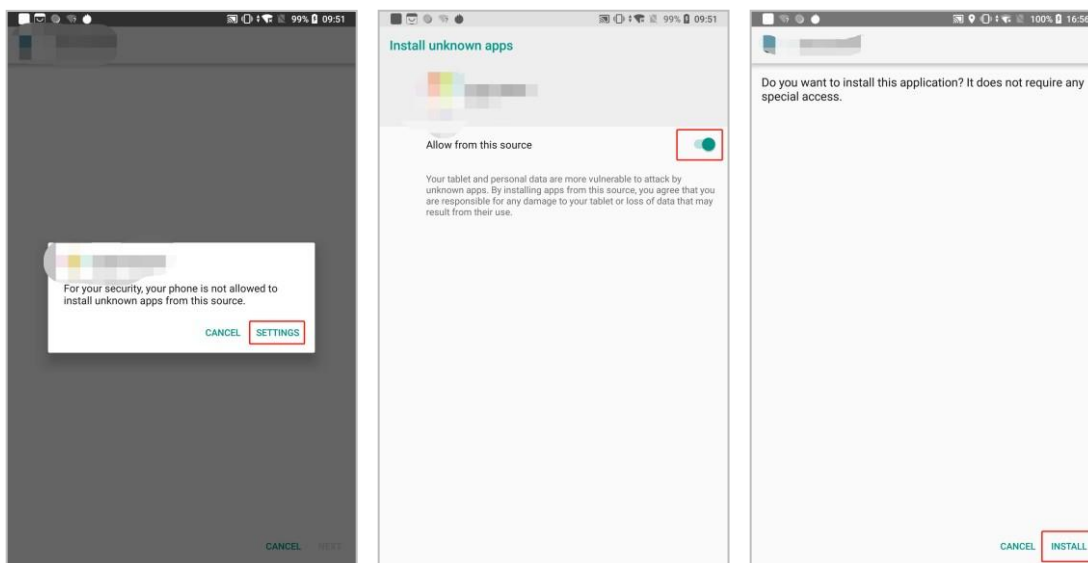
99% 09:51

For your security, your phone is not allowed to install unknown apps from this source.

CANCEL SETTINGS

CANCEL NEXT

99% 09:51

Install unknown apps

Allow from this source

Your tablet and personal data are more vulnerable to attack by unknown apps. By installing apps from this source, you agree that you are responsible for any damage to your tablet or loss of data that may result from their use.

100% 16:56

Do you want to install this application? It does not require any special access.

CANCEL INSTALL